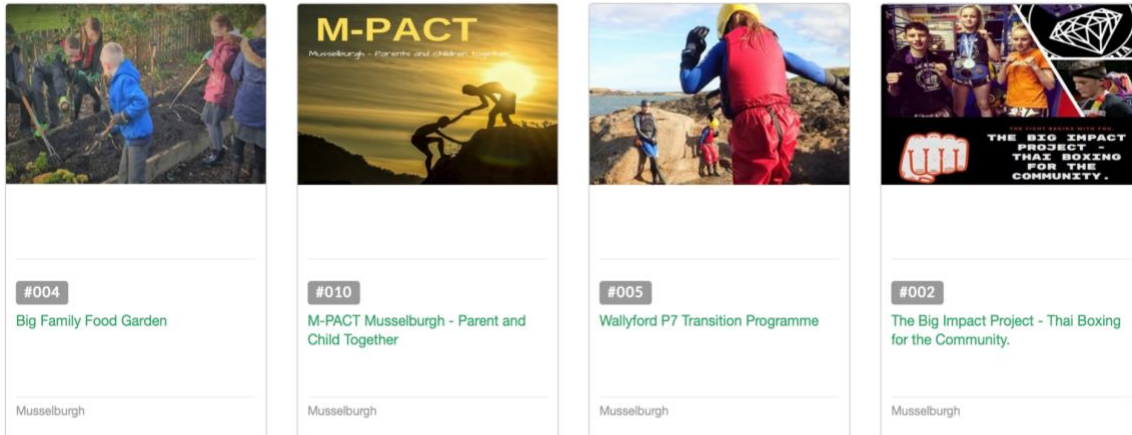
#004

Big Family Food Garden

Musselburgh

M-PACT

Musselburgh - Parents and children Together

#010

M-PACT Musselburgh - Parent and Child Together

Musselburgh

#005

Wallyford P7 Transition Programme

Musselburgh

THE FIGHT BEGINS WITH YOU.

THE BIG IMPACT PROJECT - THAI BOXING FOR THE COMMUNITY.

#002

The Big Impact Project - Thai Boxing for the Community.

Musselburgh